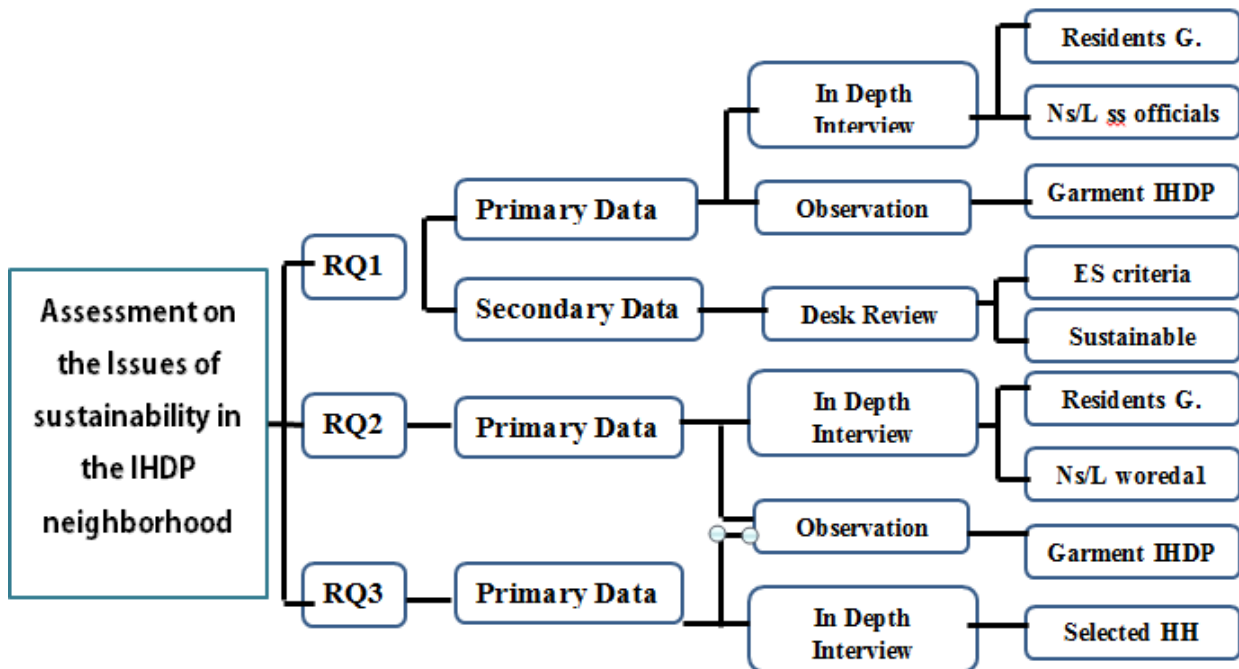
Assessment on the Issues of sustainability in the IHDP neighborhood

RQ1

Primary Data

In Depth Interview

Residents G.

Ns/L ss officials

Observation

Garment IHDP

Secondary Data

Desk Review

ES criteria

Sustainable

RQ2

Primary Data

In Depth Interview

Residents G.

Ns/L woreda1

Observation

Garment IHDP

RQ3

Primary Data

In Depth Interview

Selected HH